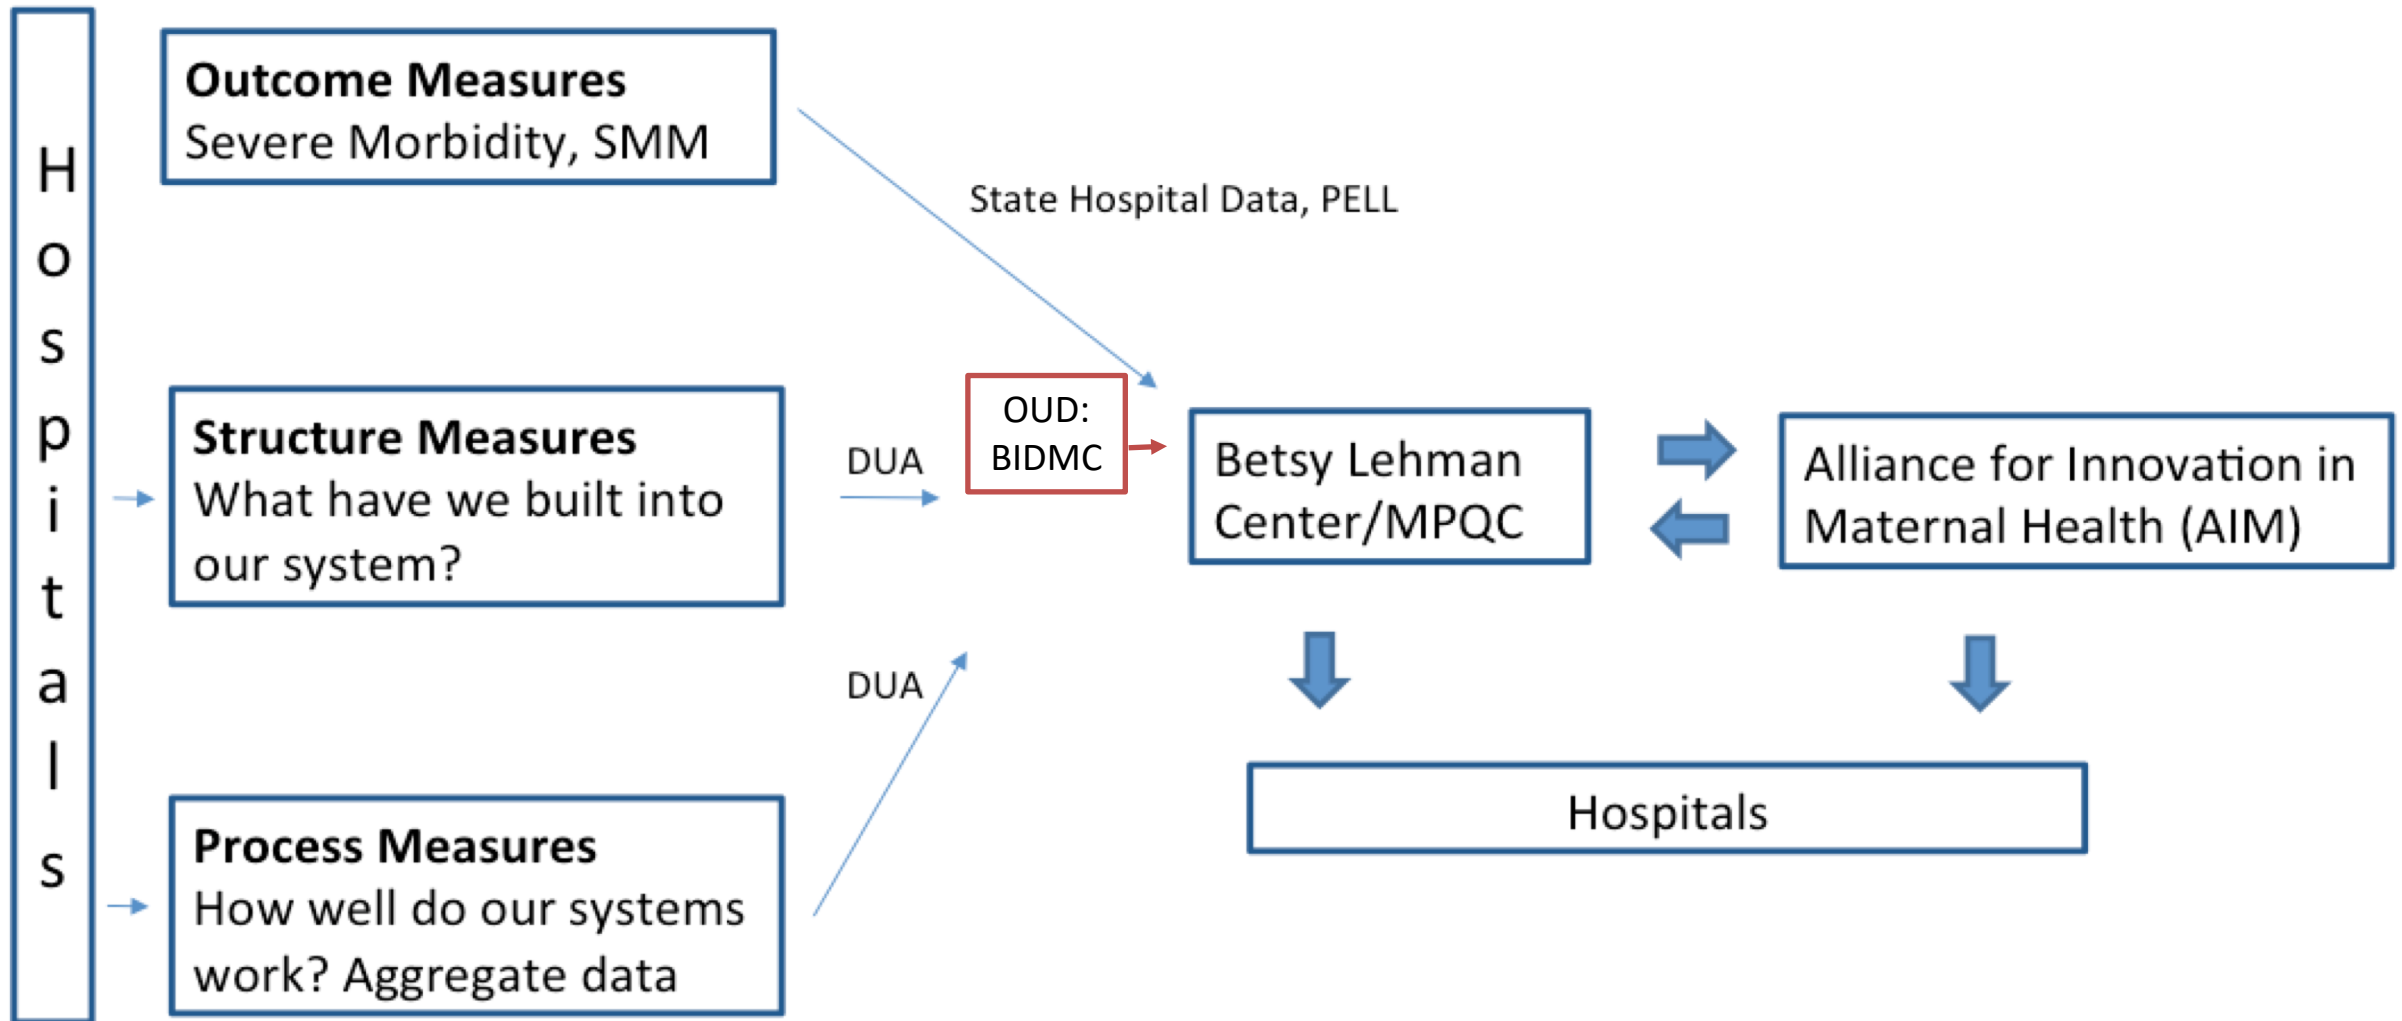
H
o
s
p
i
t
a
l
s

**Outcome Measures**
Severe Morbidity, SMM

State Hospital Data, PELL

**Structure Measures**
What have we built into our system?

DUA

OUD: BIDMC

Betsy Lehman Center/MPQC

Alliance for Innovation in Maternal Health (AIM)

DUA

**Process Measures**
How well do our systems work? Aggregate data

Hospitals